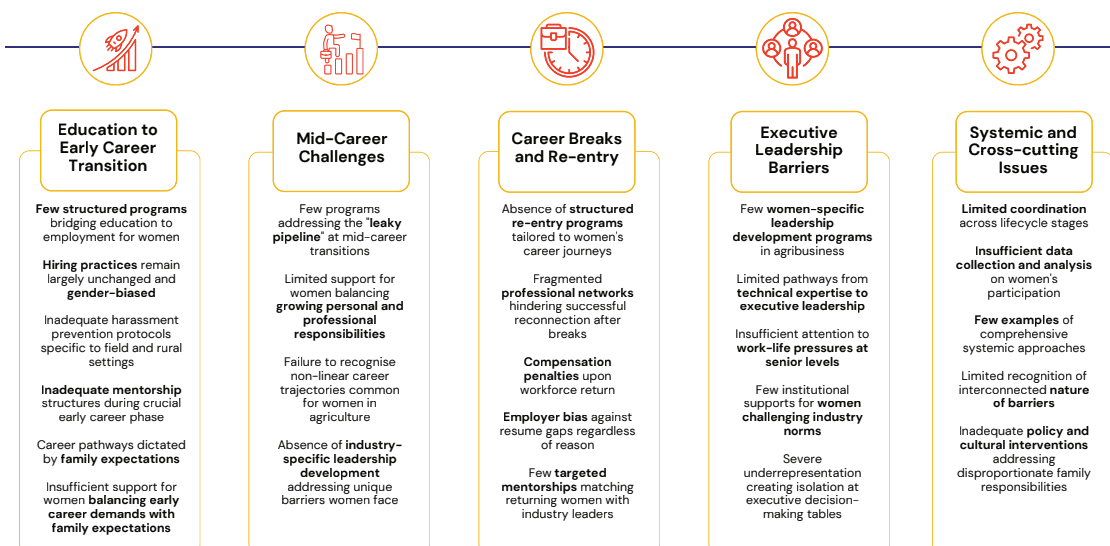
Education to Early Career Transition

Few structured programs bridging education to employment for women

Hiring practices remain largely unchanged and gender-biased

Inadequate harassment prevention protocols specific to field and rural settings

Inadequate mentorship structures during crucial early career phase

Career pathways dictated by family expectations

Insufficient support for women balancing early career demands with family expectations

Mid-Career Challenges

Few programs addressing the "leaky pipeline" at mid-career transitions

Limited support for women balancing growing personal and professional responsibilities

Failure to recognise non-linear career trajectories common for women in agriculture

Absence of industry-specific leadership development addressing unique barriers women face

Career Breaks and Re-entry

Absence of structured re-entry programs tailored to women's career journeys

Fragmented professional networks hindering successful reconnection after breaks

Compensation penalties upon workforce return

Employer bias against resume gaps regardless of reason

Few targeted mentorships matching returning women with industry leaders

Executive Leadership Barriers

Few women-specific leadership development programs in agribusiness

Limited pathways from technical expertise to executive leadership

Insufficient attention to work-life pressures at senior levels

Few institutional supports for women challenging industry norms

Severe underrepresentation creating isolation at executive decision-making tables

Systemic and Cross-cutting Issues

Limited coordination across lifecycle stages

Insufficient data collection and analysis on women's participation

Few examples of comprehensive systemic approaches

Limited recognition of interconnected nature of barriers

Inadequate policy and cultural interventions addressing disproportionate family responsibilities